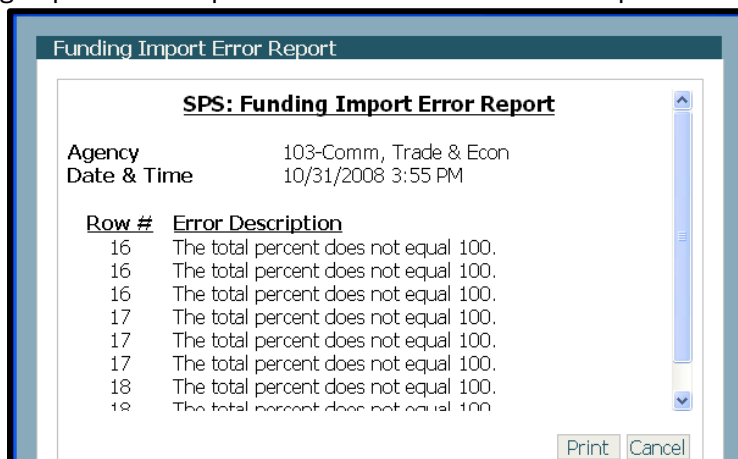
Funding Import Error Report

SPS: Funding Import Error Report

Agency 103-Comm, Trade & Econ
Date & Time 10/31/2008 3:55 PM

| Row # | Error Description |
|---|---|
| 16 | The total percent does not equal 100. |
| 16 | The total percent does not equal 100. |
| 16 | The total percent does not equal 100. |
| 17 | The total percent does not equal 100. |
| 17 | The total percent does not equal 100. |
| 17 | The total percent does not equal 100. |
| 18 | The total percent does not equal 100. |
| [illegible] | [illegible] |

Print Cancel